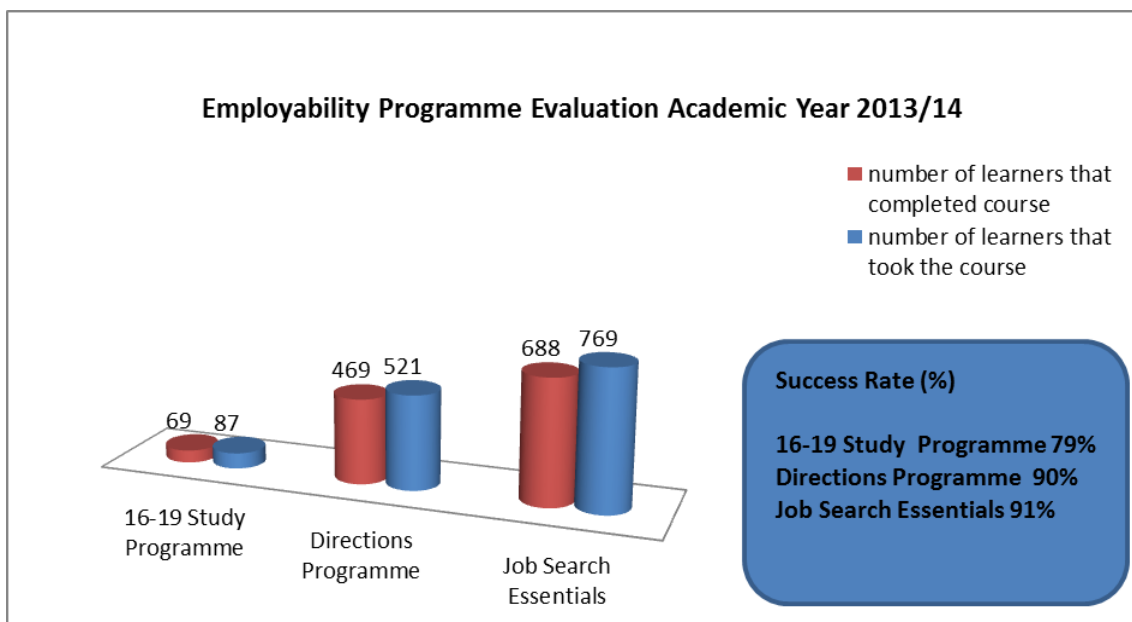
Employability Programme Evaluation Academic Year 2013/14

number of learners that completed course
number of learners that took the course

69 87
469 521
688 769

16-19 Study Programme
Directions Programme
Job Search Essentials

Success Rate (%)

16-19 Study Programme 79%
Directions Programme 90%
Job Search Essentials 91%